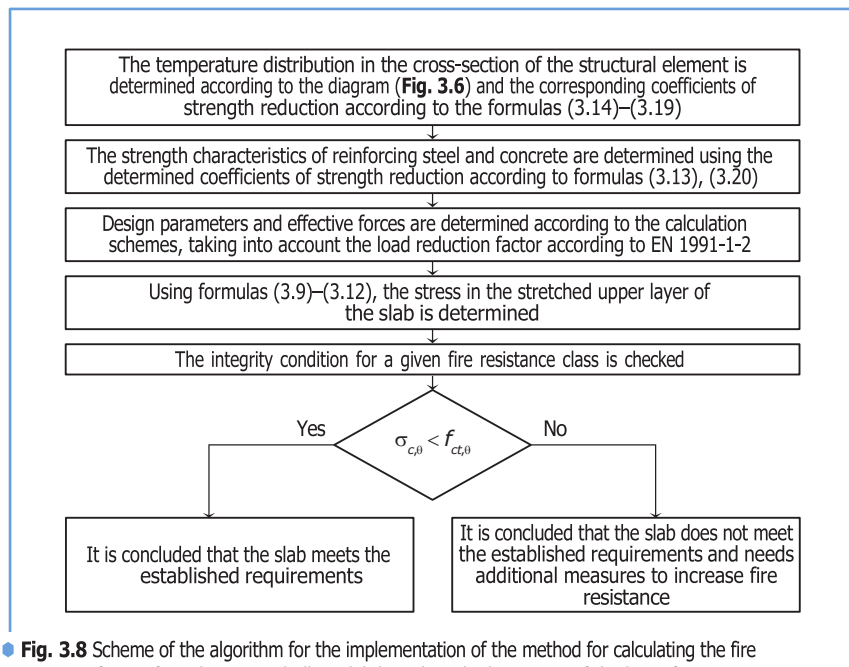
The temperature distribution in the cross-section of the structural element is determined according to the diagram (**Fig. 3.6**) and the corresponding coefficients of strength reduction according to the formulas (3.14)–(3.19)

The strength characteristics of reinforcing steel and concrete are determined using the determined coefficients of strength reduction according to formulas (3.13), (3.20)

Design parameters and effective forces are determined according to the calculation schemes, taking into account the load reduction factor according to EN 1991-1-2

Using formulas (3.9)–(3.12), the stress in the stretched upper layer of the slab is determined

The integrity condition for a given fire resistance class is checked

Yes

$\sigma_{c,\theta} < f_{ct,\theta}$

No

It is concluded that the slab meets the established requirements

It is concluded that the slab does not meet the established requirements and needs additional measures to increase fire resistance

**Fig. 3.8** Scheme of the algorithm for the implementation of the method for calculating the fire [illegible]